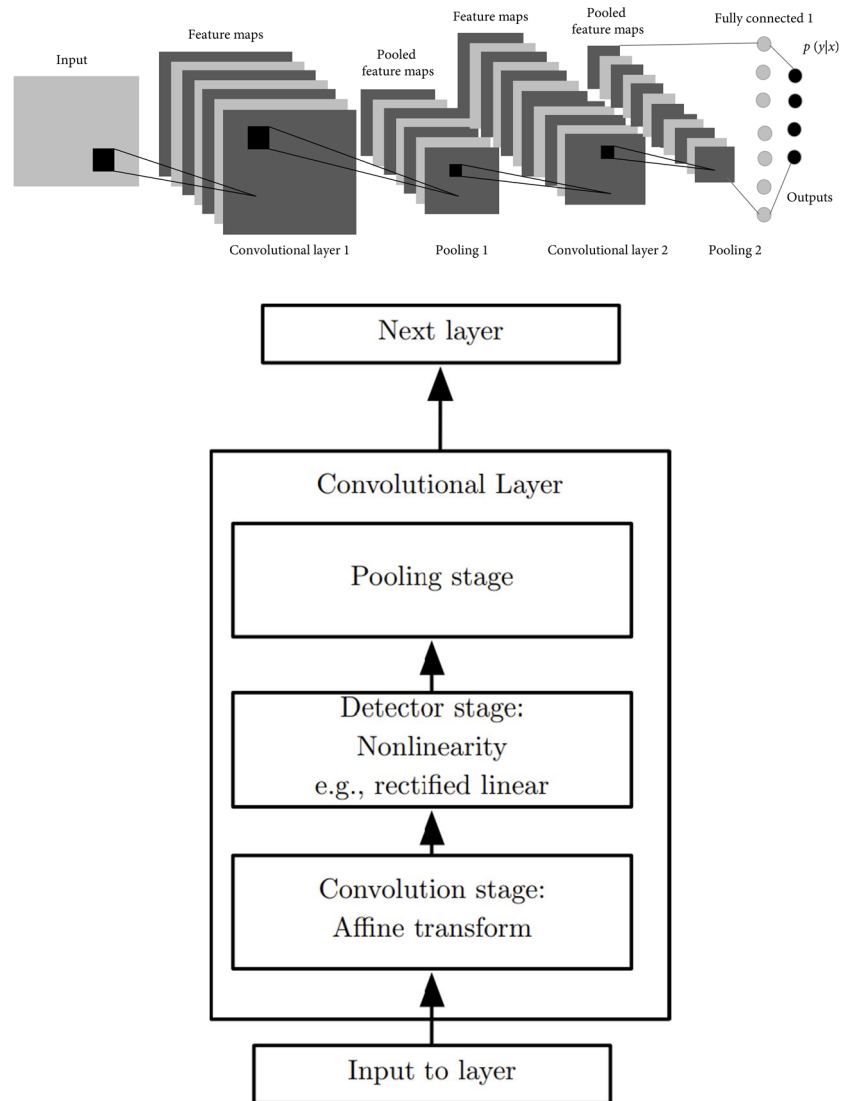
Input

Feature maps

Pooled feature maps

Feature maps

Pooled feature maps

Fully connected 1

$p(y|x)$

Outputs

Convolutional layer 1

Pooling 1

Convolutional layer 2

Pooling 2

Next layer

Convolutional Layer

Pooling stage

Detector stage: Nonlinearity e.g., rectified linear

Convolution stage: Affine transform

Input to layer